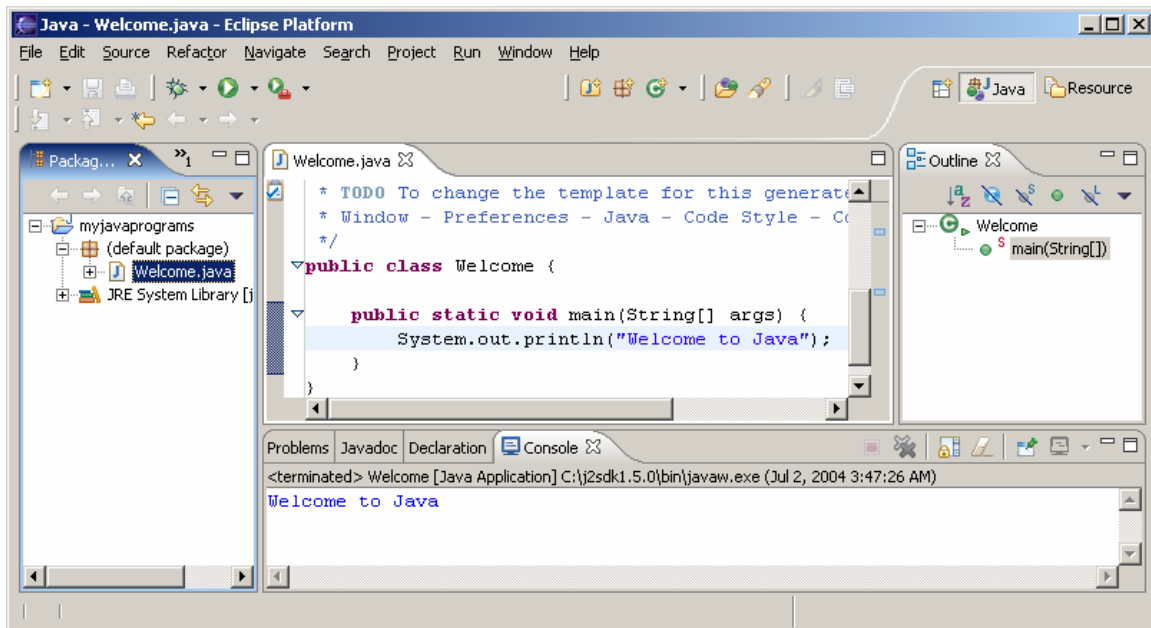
Java - Welcome.java - Eclipse Platform

File Edit Source Refactor Navigate Search Project Run Window Help

Java Resource

Packag... »1

myjavaprograms
(default package)
Welcome.java
JRE System Library [j

Welcome.java

* TODO To change the template for this generate
* Window - Preferences - Java - Code Style - Co
*/
public class Welcome {

public static void main(String[] args) {
System.out.println("Welcome to Java");
}
}

Outline

Welcome
main(String[])

Problems Javadoc Declaration Console

<terminated> Welcome [Java Application] C:\j2sdk1.5.0\bin\javaw.exe (Jul 2, 2004 3:47:26 AM)
Welcome to Java